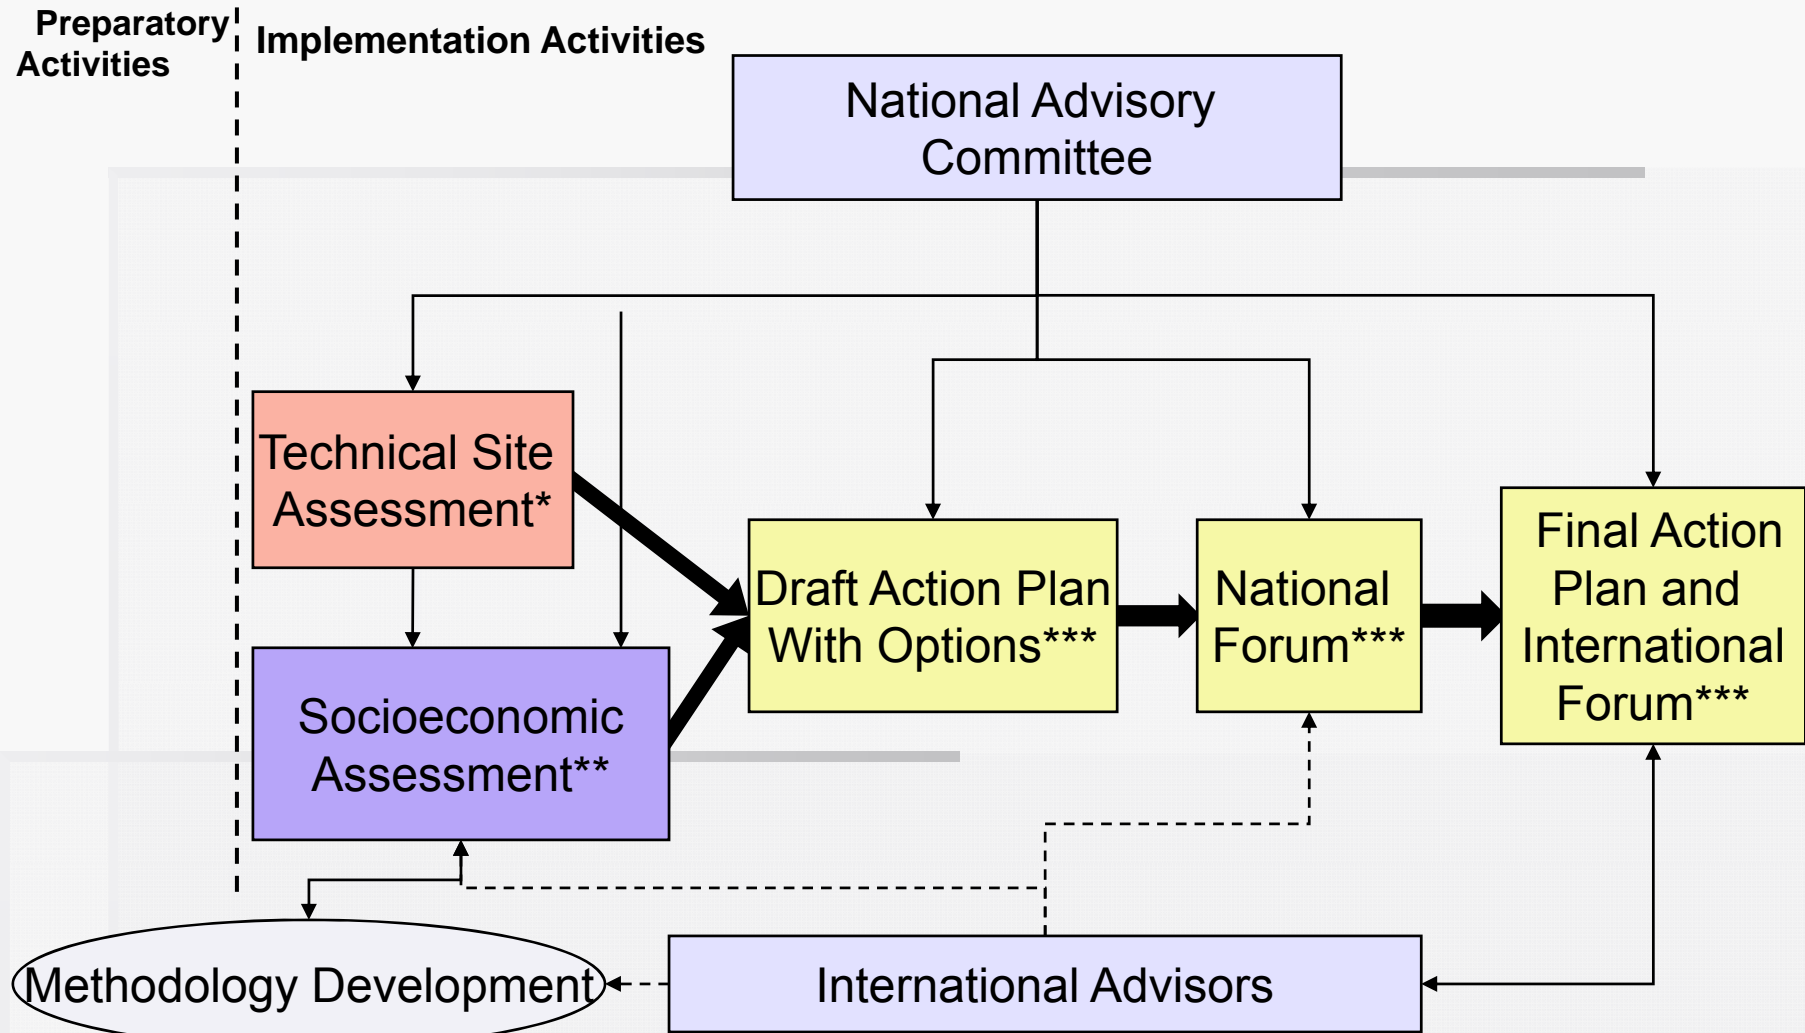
Preparatory Activities

Implementation Activities

National Advisory Committee

Technical Site Assessment*

Socioeconomic Assessment**

Draft Action Plan With Options***

National Forum***

Final Action Plan and International Forum***

Methodology Development

International Advisors